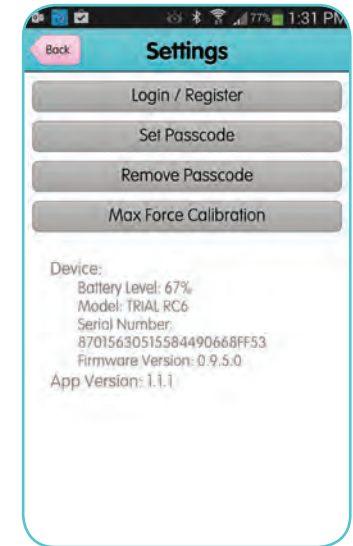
77% 1:31 PM

Back

Settings

Login / Register

Set Passcode

Remove Passcode

Max Force Calibration

Device:
Battery Level: 67%
Model: TRIAL RC6
Serial Number:
870156305155584490668FF53
Firmware Version: 0.9.5.0
App Version: 1.1.1